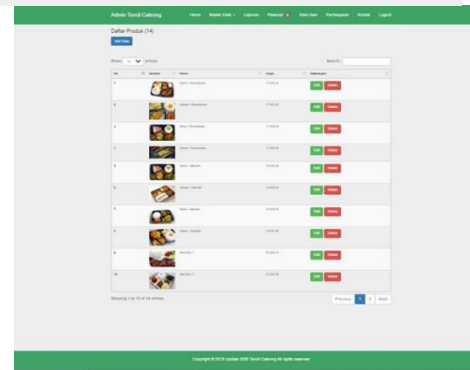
Admin Toroli Catering

Home Master Data Laporan Pesanan Data User Pembayaran Kontak Logout

Daftar Produk (14)

Add Data

Show 10 entries

Search:

| No | Gambar | Nama | Harga | Keterangan |
|---|---|---|---|---|
| 1 | | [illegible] | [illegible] | Edit Delete |
| 2 | | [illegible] | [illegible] | Edit Delete |
| 3 | | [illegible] | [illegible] | Edit Delete |
| 4 | | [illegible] | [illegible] | Edit Delete |
| 5 | | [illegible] | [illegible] | Edit Delete |
| 6 | | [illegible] | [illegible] | Edit Delete |
| 7 | | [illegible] | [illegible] | Edit Delete |
| 8 | | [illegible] | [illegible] | Edit Delete |
| 9 | | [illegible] | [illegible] | Edit Delete |
| 10 | | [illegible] | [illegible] | Edit Delete |

Showing 1 to 10 of 14 entries

Previous 1 2 Next

Copyright © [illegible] Toroli Catering All rights reserved